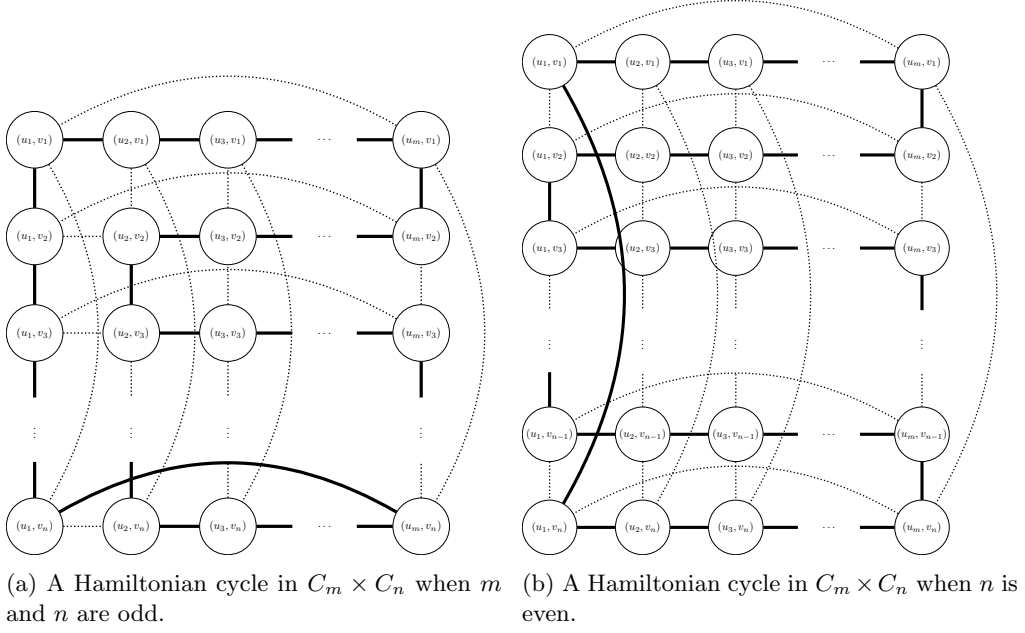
$(u_1, v_1)$ $(u_2, v_1)$ $(u_3, v_1)$ $\cdots$ $(u_m, v_1)$

$(u_1, v_2)$ $(u_2, v_2)$ $(u_3, v_2)$ $\cdots$ $(u_m, v_2)$

$(u_1, v_3)$ $(u_2, v_3)$ $(u_3, v_3)$ $\cdots$ $(u_m, v_3)$

$\vdots$ $\vdots$ $\vdots$ $\vdots$

$(u_1, v_n)$ $(u_2, v_n)$ $(u_3, v_n)$ $\cdots$ $(u_m, v_n)$

(a) A Hamiltonian cycle in $C_m \times C_n$ when $m$ and $n$ are odd.

$(u_1, v_1)$ $(u_2, v_1)$ $(u_3, v_1)$ $\cdots$ $(u_m, v_1)$

$(u_1, v_2)$ $(u_2, v_2)$ $(u_3, v_2)$ $\cdots$ $(u_m, v_2)$

$(u_1, v_3)$ $(u_2, v_3)$ $(u_3, v_3)$ $\cdots$ $(u_m, v_3)$

$\vdots$ $\vdots$ $\vdots$ $\vdots$

$(u_1, v_{n-1})$ $(u_2, v_{n-1})$ $(u_3, v_{n-1})$ $\cdots$ $(u_m, v_{n-1})$

$(u_1, v_n)$ $(u_2, v_n)$ $(u_3, v_n)$ $\cdots$ $(u_m, v_n)$

(b) A Hamiltonian cycle in $C_m \times C_n$ when $n$ is even.